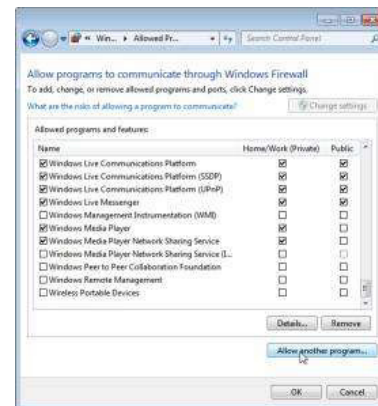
« Win... ▸ Allowed Pr... ▸ Search Control Panel

Allow programs to communicate through Windows Firewall

To add, change, or remove allowed programs and ports, click Change settings.

What are the risks of allowing a program to communicate?

Change settings

Allowed programs and features:

| Name | Home/Work (Private) | Public |
|---|---|---|
| ☑ Windows Live Communications Platform | ☑ | ☑ |
| ☑ Windows Live Communications Platform (SSDP) | ☑ | ☑ |
| ☑ Windows Live Communications Platform (UPnP) | ☑ | ☑ |
| ☑ Windows Live Messenger | ☑ | ☑ |
| ☐ Windows Management Instrumentation (WMI) | ☐ | ☐ |
| ☑ Windows Media Player | ☑ | ☐ |
| ☑ Windows Media Player Network Sharing Service | ☑ | ☐ |
| ☐ Windows Media Player Network Sharing Service (I... | ☐ | ☐ |
| ☐ Windows Peer to Peer Collaboration Foundation | ☐ | ☐ |
| ☐ Windows Remote Management | ☐ | ☐ |
| ☐ Wireless Portable Devices | ☐ | ☐ |

Details... Remove

Allow another program...

OK Cancel